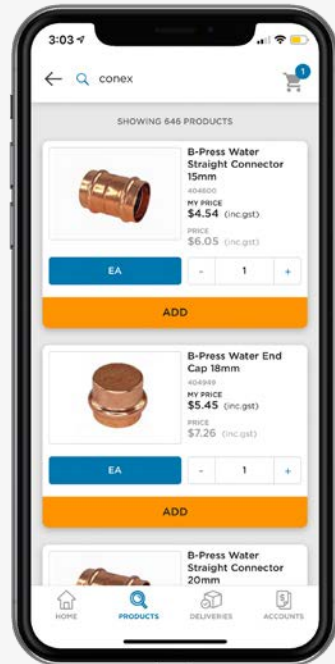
3:03

conex

1

SHOWING 646 PRODUCTS

B-Press Water Straight Connector 15mm
404600
MY PRICE
$4.54 (inc.gst)
PRICE
$6.05 (inc.gst)

EA
-
1
+

ADD

B-Press Water End Cap 18mm
404949
MY PRICE
$5.45 (inc.gst)
PRICE
$7.26 (inc.gst)

EA
-
1
+

ADD

B-Press Water Straight Connector 20mm

HOME
PRODUCTS
DELIVERIES
ACCOUNTS